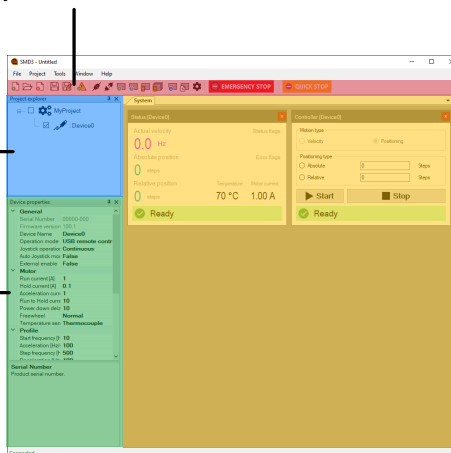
SMD3 - Untitled

File Project Tools Window Help

EMERGENCY STOP QUICK STOP

Project explorer

MyProject

Device0

Device properties

General
Serial Number 00000-000
Firmware version 100.1
Device Name Device0
Operation mode USB remote contr
Joystick operation Continuous
Auto Joystick mo False
External enable False
Motor
Run current [A] 1
Hold current [A] 0.1
Acceleration curr 1
Run to Hold curr 10
Power down dela 10
Freewheel Normal
Temperature sen Thermocouple
Profile
Start frequency [Hz] 10
Acceleration [Hz/s] 100
Step frequency [Hz] 500
Deceleration [Hz/s] 100

Serial Number
Product serial number.

System

Status [Device0]

Actual velocity
Status flags
0.0 Hz
Absolute position
Error flags
0 steps
Relative position
Temperature
Motor current
0 steps
70 °C
1.00 A
Ready

Controller [Device0]

Motion type
Velocity
Positioning
Positioning type
Absolute
0
Steps
Relative
0
Steps
Start
Stop
Ready

Connected